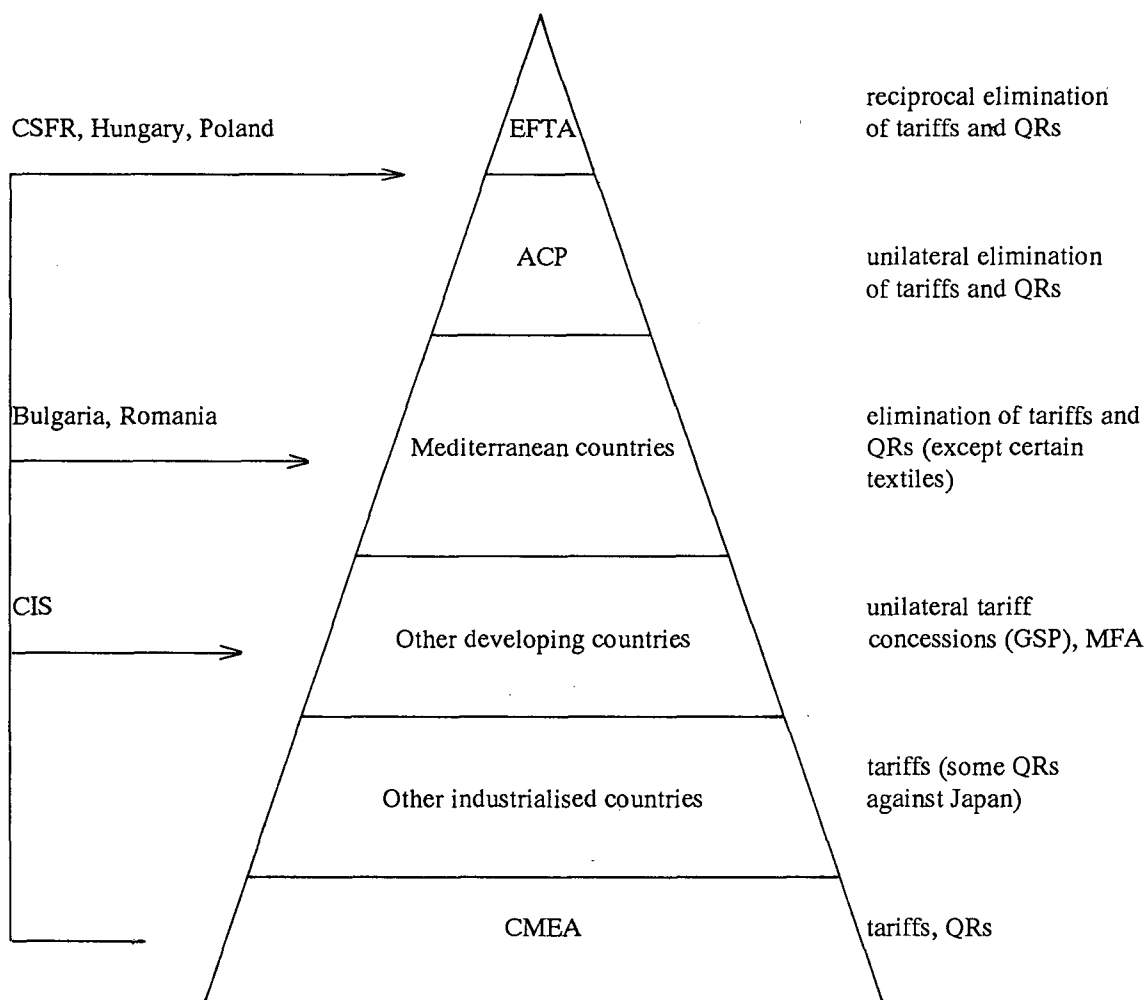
CSFR, Hungary, Poland

EFTA

reciprocal elimination of tariffs and QRs

ACP

unilateral elimination of tariffs and QRs

Bulgaria, Romania

Mediterranean countries

elimination of tariffs and QRs (except certain textiles)

CIS

Other developing countries

unilateral tariff concessions (GSP), MFA

Other industrialised countries

tariffs (some QRs against Japan)

CMEA

tariffs, QRs